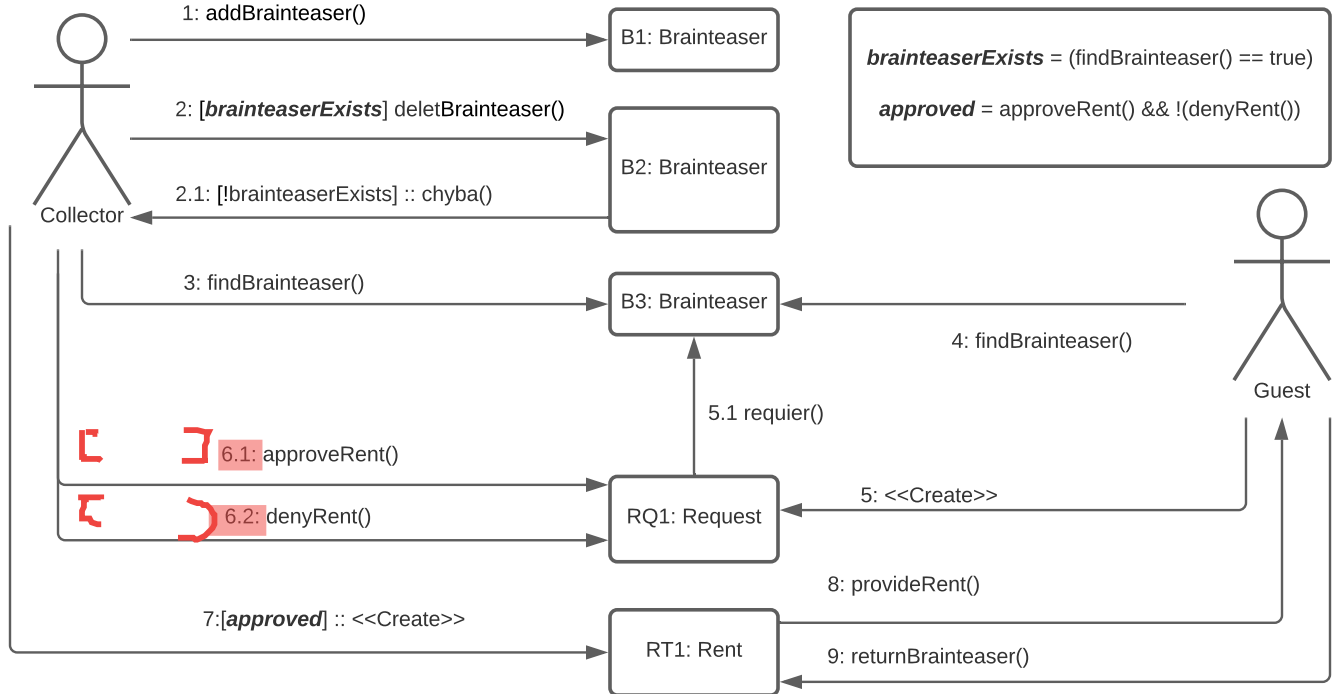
1: addBrainteaser()

B1: Brainteaser

***brainteaserExists*** = (findBrainteaser() == true)

***approved*** = approveRent() && !(denyRent())

2: [***brainteaserExists***] deletBrainteaser()

B2: Brainteaser

2.1: [!brainteaserExists] :: chyba()

Collector

3: findBrainteaser()

B3: Brainteaser

4: findBrainteaser()

Guest

5.1 requier()

6.1: approveRent()

6.2: denyRent()

RQ1: Request

5: <<Create>>

8: provideRent()

7:[***approved***] :: <<Create>>

RT1: Rent

9: returnBrainteaser()